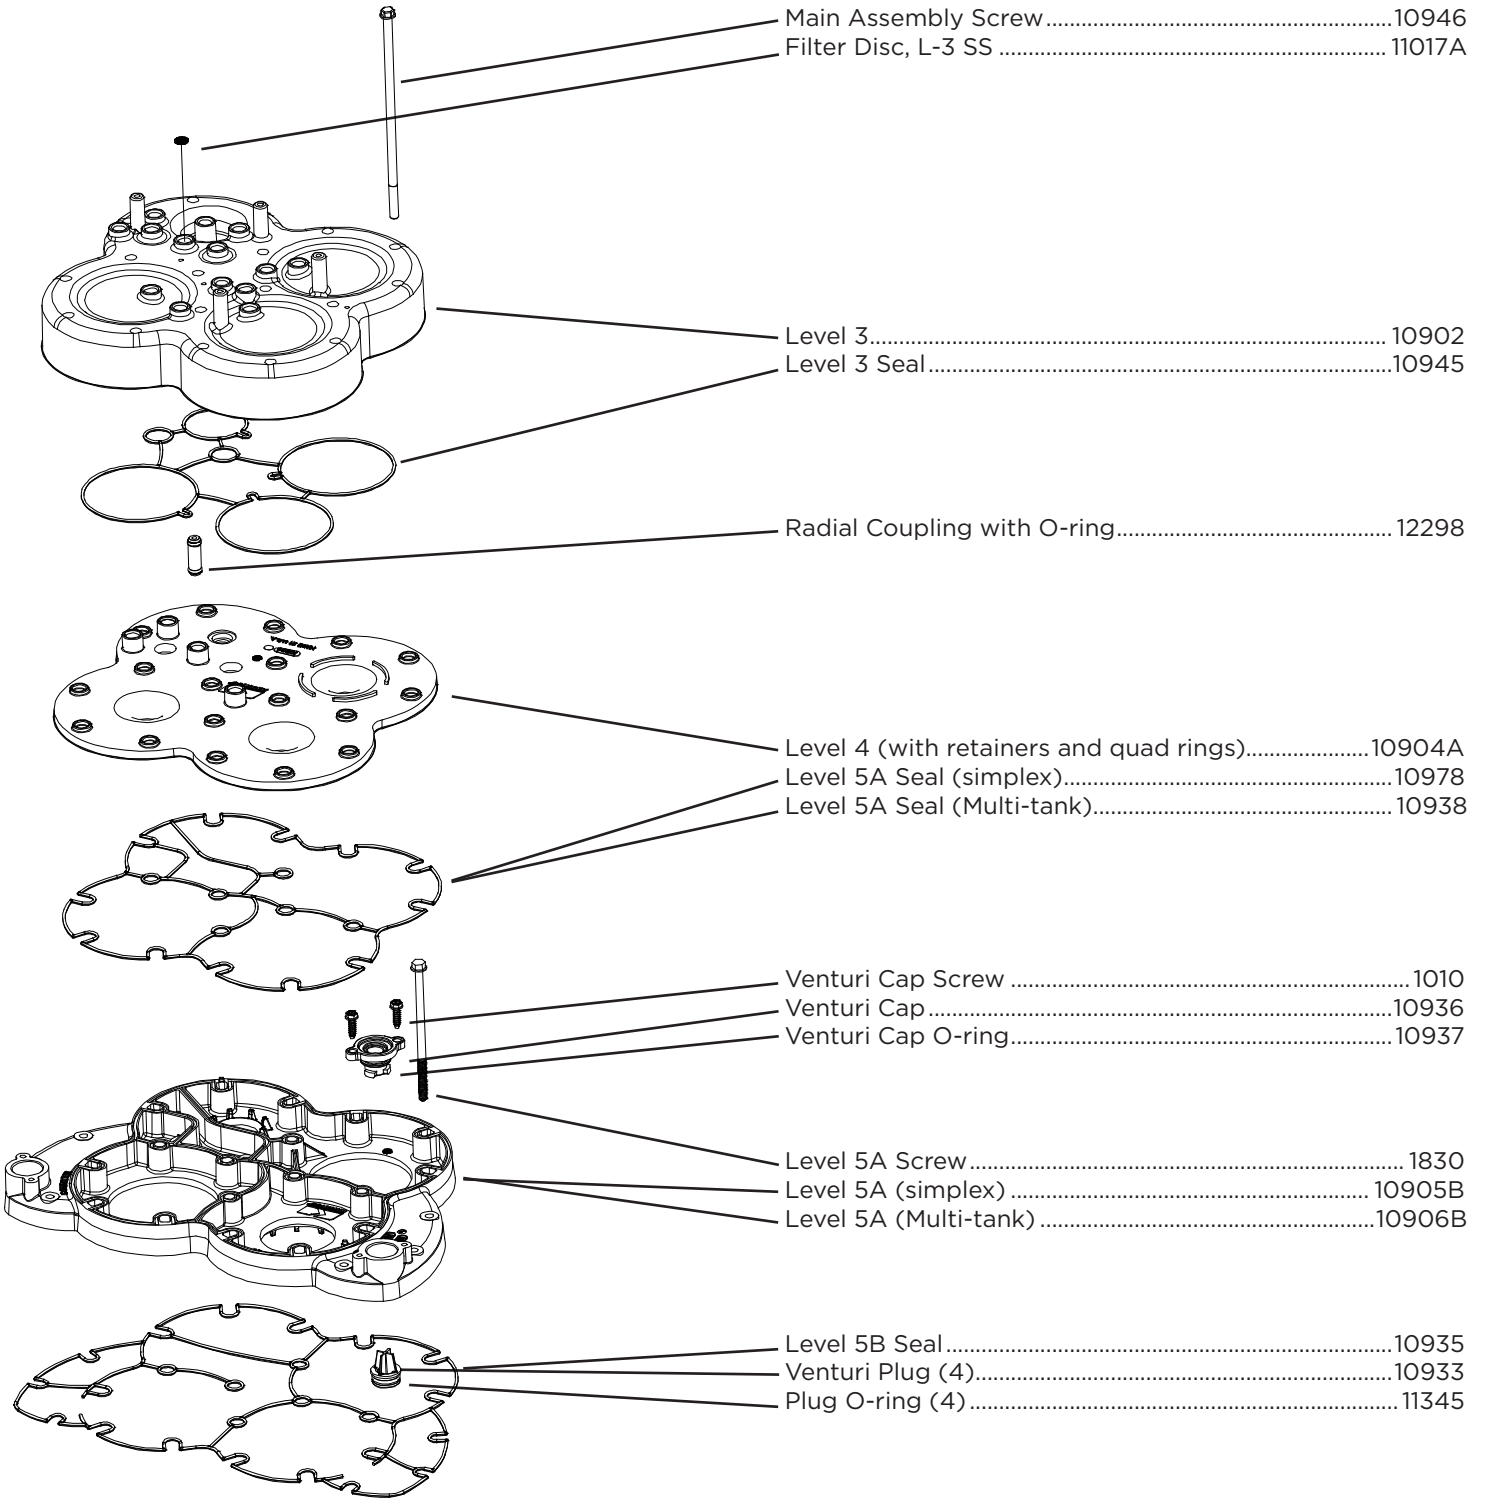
Main Assembly Screw....................................................................10946
Filter Disc, L-3 SS .......................................................................11017A

Level 3.............................................................................................10902
Level 3 Seal.....................................................................................10945

Radial Coupling with O-ring.........................................................12298

Level 4 (with retainers and quad rings)....................10904A
Level 5A Seal (simplex).............................................................10978
Level 5A Seal (Multi-tank)..........................................................10938

Venturi Cap Screw ........................................................................1010
Venturi Cap....................................................................................10936
Venturi Cap O-ring.......................................................................10937

Level 5A Screw...............................................................................1830
Level 5A (simplex) ......................................................................10905B
Level 5A (Multi-tank) ..................................................................10906B

Level 5B Seal.................................................................................10935
Venturi Plug (4)............................................................................10933
Plug O-ring (4)..............................................................................11345